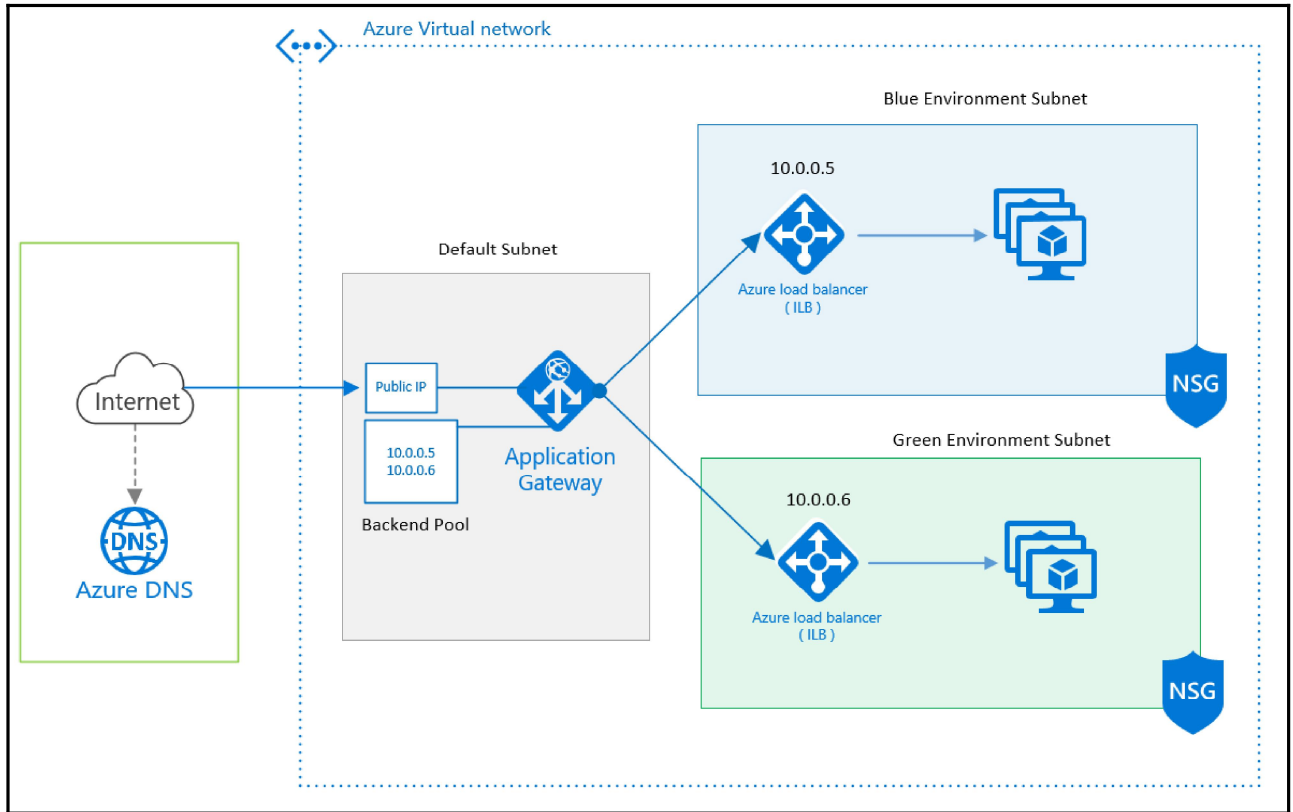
Azure Virtual network

Blue Environment Subnet

10.0.0.5

Azure load balancer
( ILB )

NSG

Default Subnet

Internet

DNS

Azure DNS

Public IP

10.0.0.5
10.0.0.6

Backend Pool

Application Gateway

Green Environment Subnet

10.0.0.6

Azure load balancer
( ILB )

NSG